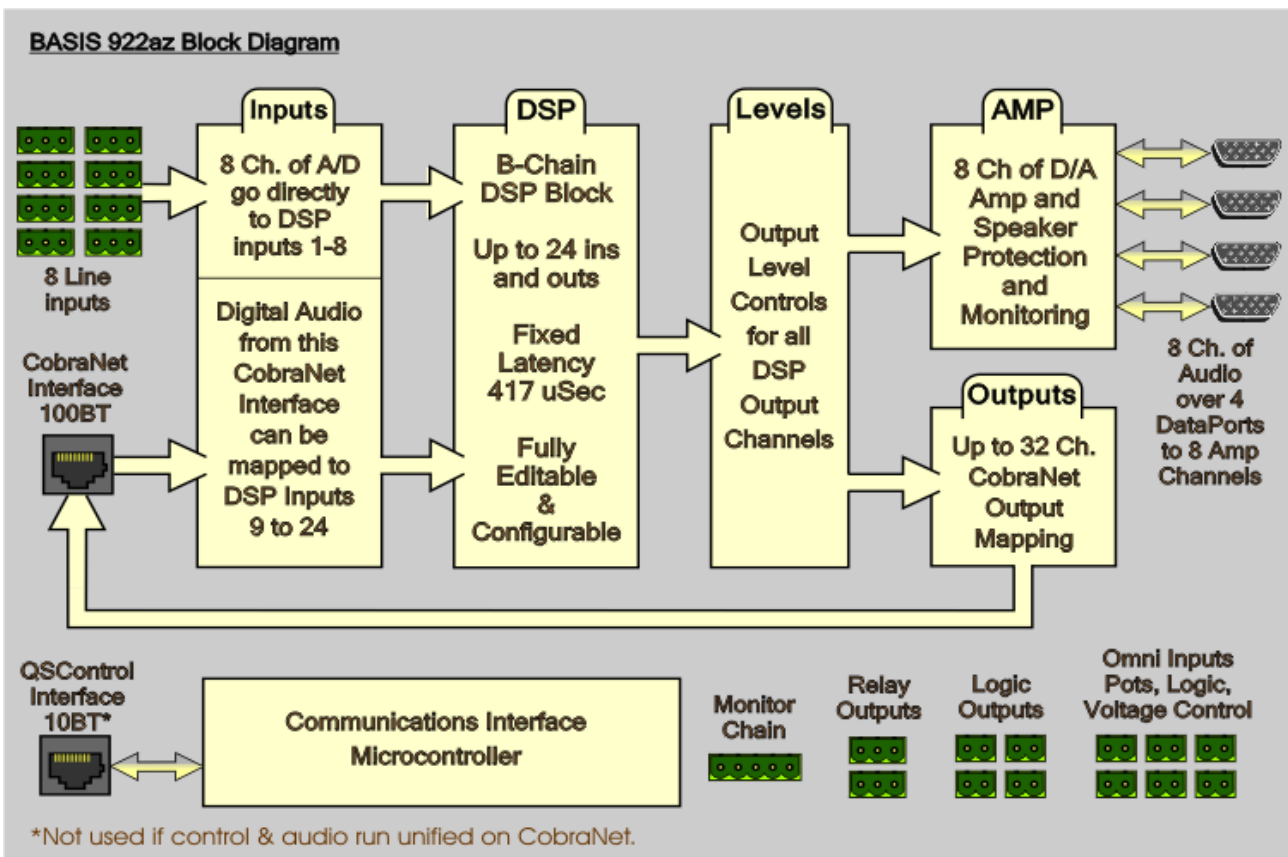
BASIS 922az Block Diagram

8 Line inputs

Inputs

8 Ch. of A/D go directly to DSP inputs 1-8

Digital Audio from this CobraNet Interface can be mapped to DSP Inputs 9 to 24

CobraNet Interface 100BT

DSP

B-Chain DSP Block

Up to 24 ins and outs

Fixed Latency 417 uSec

Fully Editable & Configurable

Levels

Output Level Controls for all DSP Output Channels

AMP

8 Ch of D/A Amp and Speaker Protection and Monitoring

8 Ch. of Audio over 4 DataPorts to 8 Amp Channels

Outputs

Up to 32 Ch. CobraNet Output Mapping

QSControl Interface 10BT*

Communications Interface Microcontroller

Monitor Chain

Relay Outputs

Logic Outputs

Omni Inputs Pots, Logic, Voltage Control

*Not used if control & audio run unified on CobraNet.